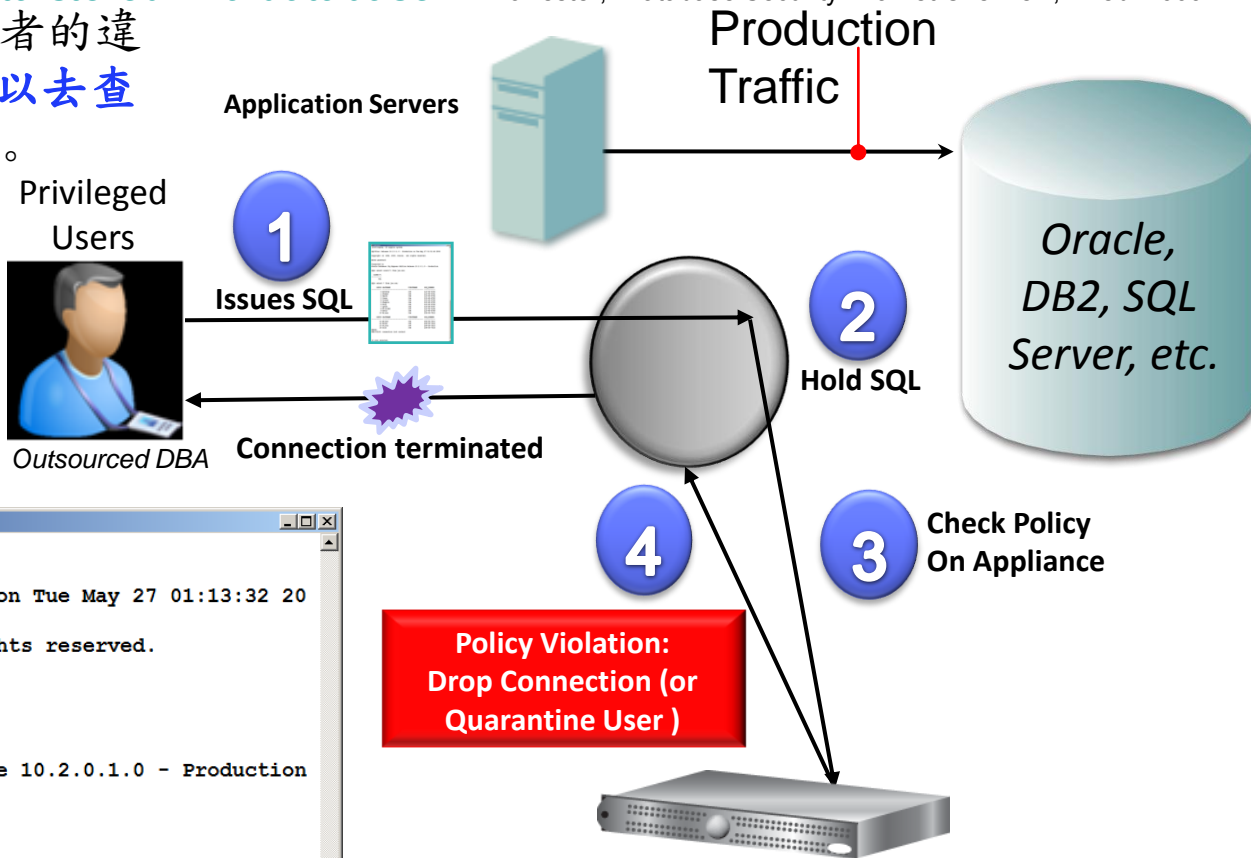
者的違
以去查
。

Production Traffic

Application Servers

Privileged Users

1

Issues SQL

Oracle, DB2, SQL Server, etc.

2

Hold SQL

Outsourced DBA

Connection terminated

4

3

Check Policy On Appliance

on Tue May 27 01:13:32 20

nts reserved.

e 10.2.0.1.0 - Production

Policy Violation: Drop Connection (or Quarantine User )